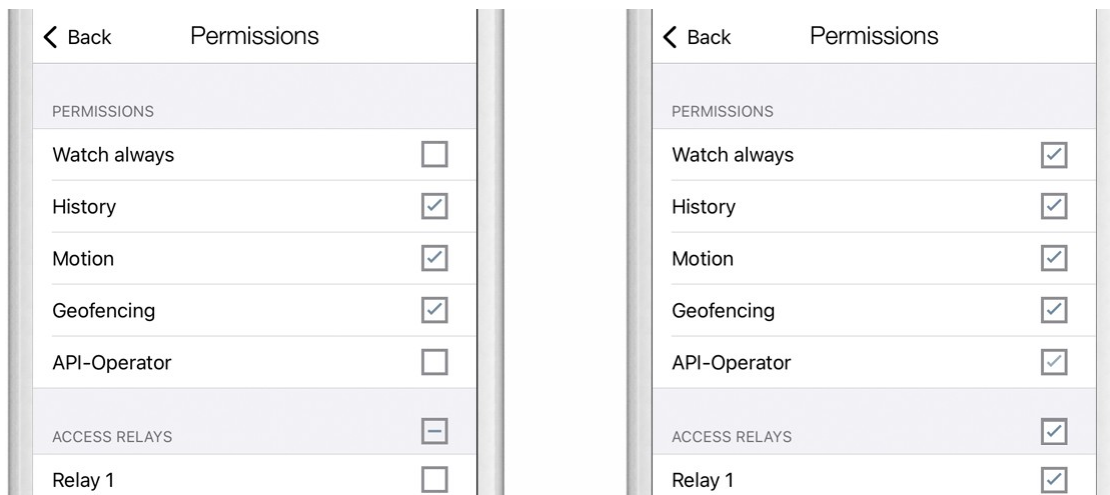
Back Permissions

PERMISSIONS

Watch always

History

Motion

Geofencing

API-Operator

ACCESS RELAYS

Relay 1

Back Permissions

PERMISSIONS

Watch always

History

Motion

Geofencing

API-Operator

ACCESS RELAYS

Relay 1